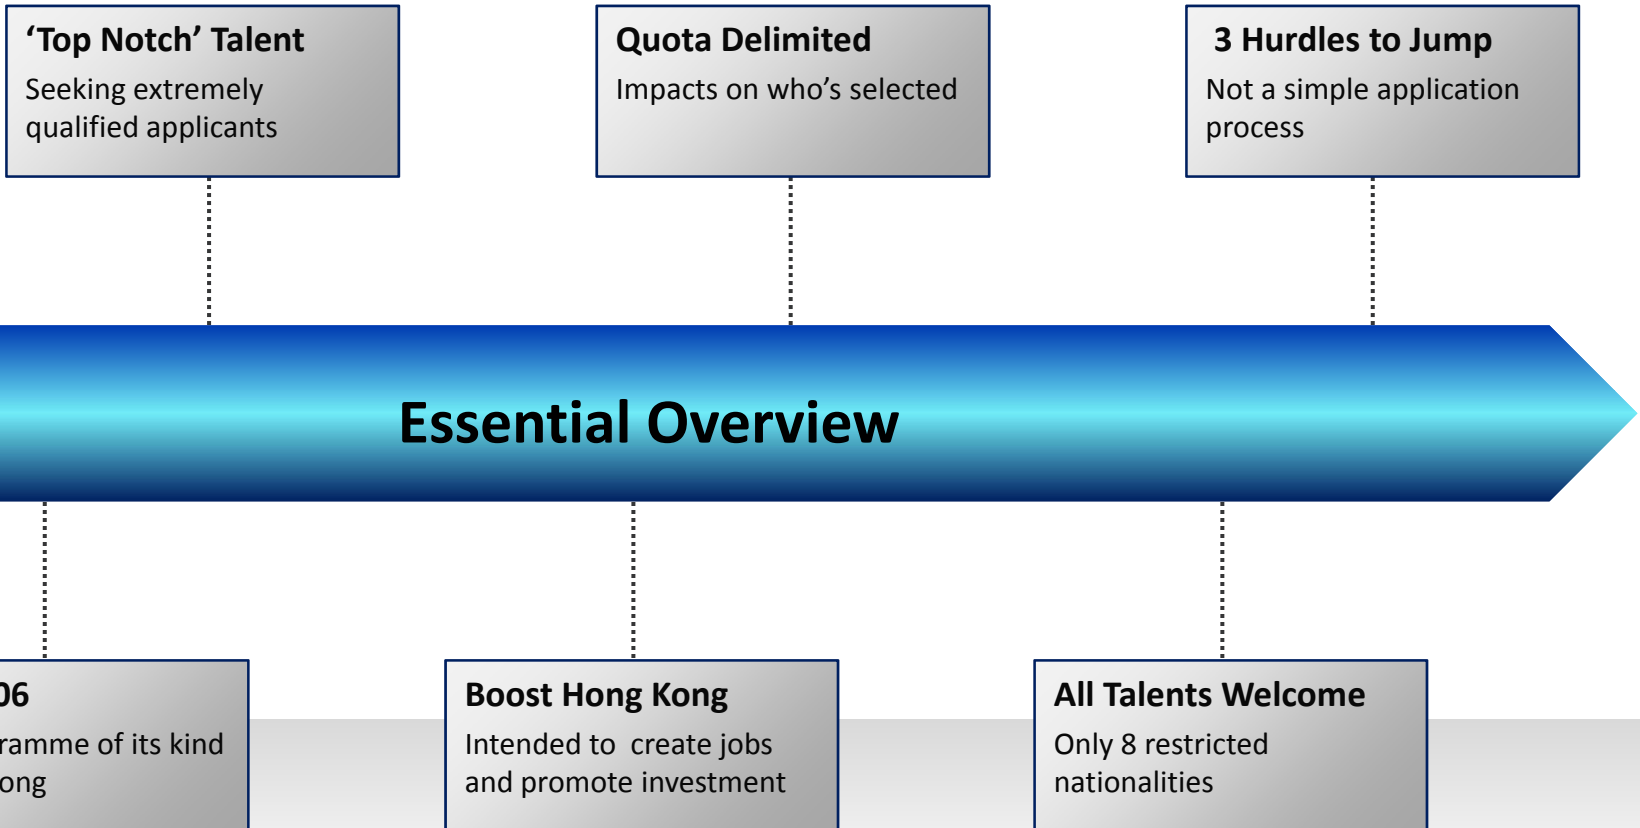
‘Top Notch’ Talent
Seeking extremely qualified applicants

Quota Delimited
Impacts on who’s selected

3 Hurdles to Jump
Not a simple application process

Essential Overview

06
ramme of its kind
ong

Boost Hong Kong
Intended to create jobs and promote investment

All Talents Welcome
Only 8 restricted nationalities